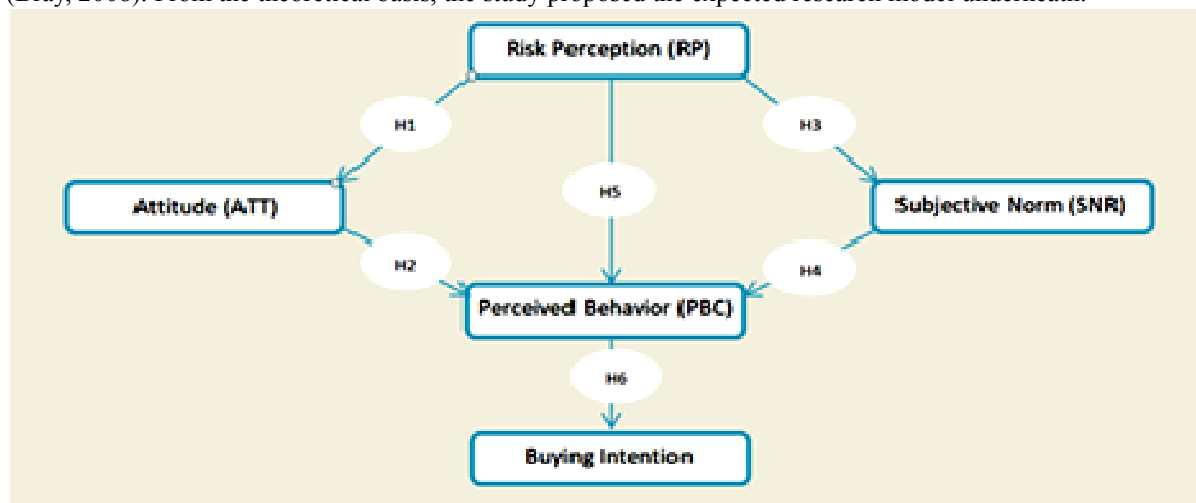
(Eray, 2008). From the theoretical basis, the study proposed the expected research model underneath.

Risk Perception (RP)

H1

H3

Attitude (ATT)

H5

Subjective Norm (SNR)

H2

H4

Perceived Behavior (PBC)

H6

Buying Intention